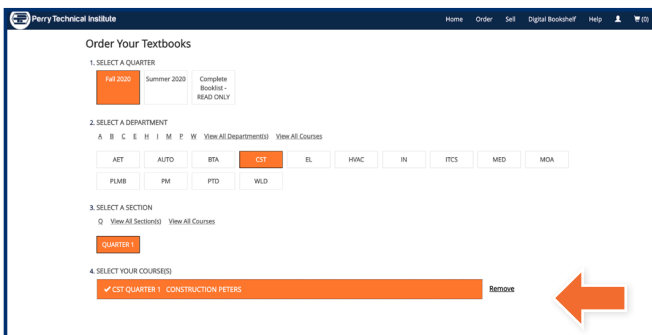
Perry Technical Institute

Home Order Sell Digital Bookshelf Help (0)

Order Your Textbooks

1. SELECT A QUARTER

Fall 2020
Summer 2020
Complete Booklist - READ ONLY

2. SELECT A DEPARTMENT

A B C E H I M P W View All Department(s) View All Courses

| AET | AUTO | BTA | CST | EL | HVAC | IN | ITCS | MED | MOA |
|---|---|---|---|---|---|---|---|---|---|
| PLMB | PM | PTD | WLD | | | | | | |

3. SELECT A SECTION

Q View All Section(s) View All Courses

QUARTER 1

4. SELECT YOUR COURSE(S)

✔ CST QUARTER 1 CONSTRUCTION PETERS

Remove